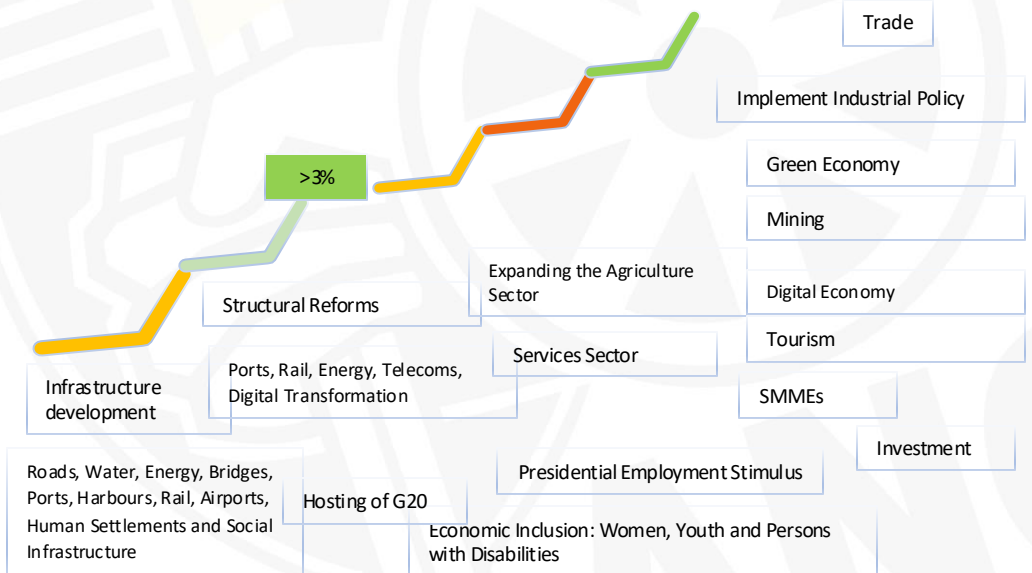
Trade

Implement Industrial Policy

Green Economy

Mining

>3%

Expanding the Agriculture Sector

Digital Economy

Structural Reforms

Tourism

Services Sector

Ports, Rail, Energy, Telecoms, Digital Transformation

Infrastructure development

SMMEs

Investment

Roads, Water, Energy, Bridges, Ports, Harbours, Rail, Airports, Human Settlements and Social Infrastructure

Presidential Employment Stimulus

Hosting of G20

Economic Inclusion: Women, Youth and Persons with Disabilities